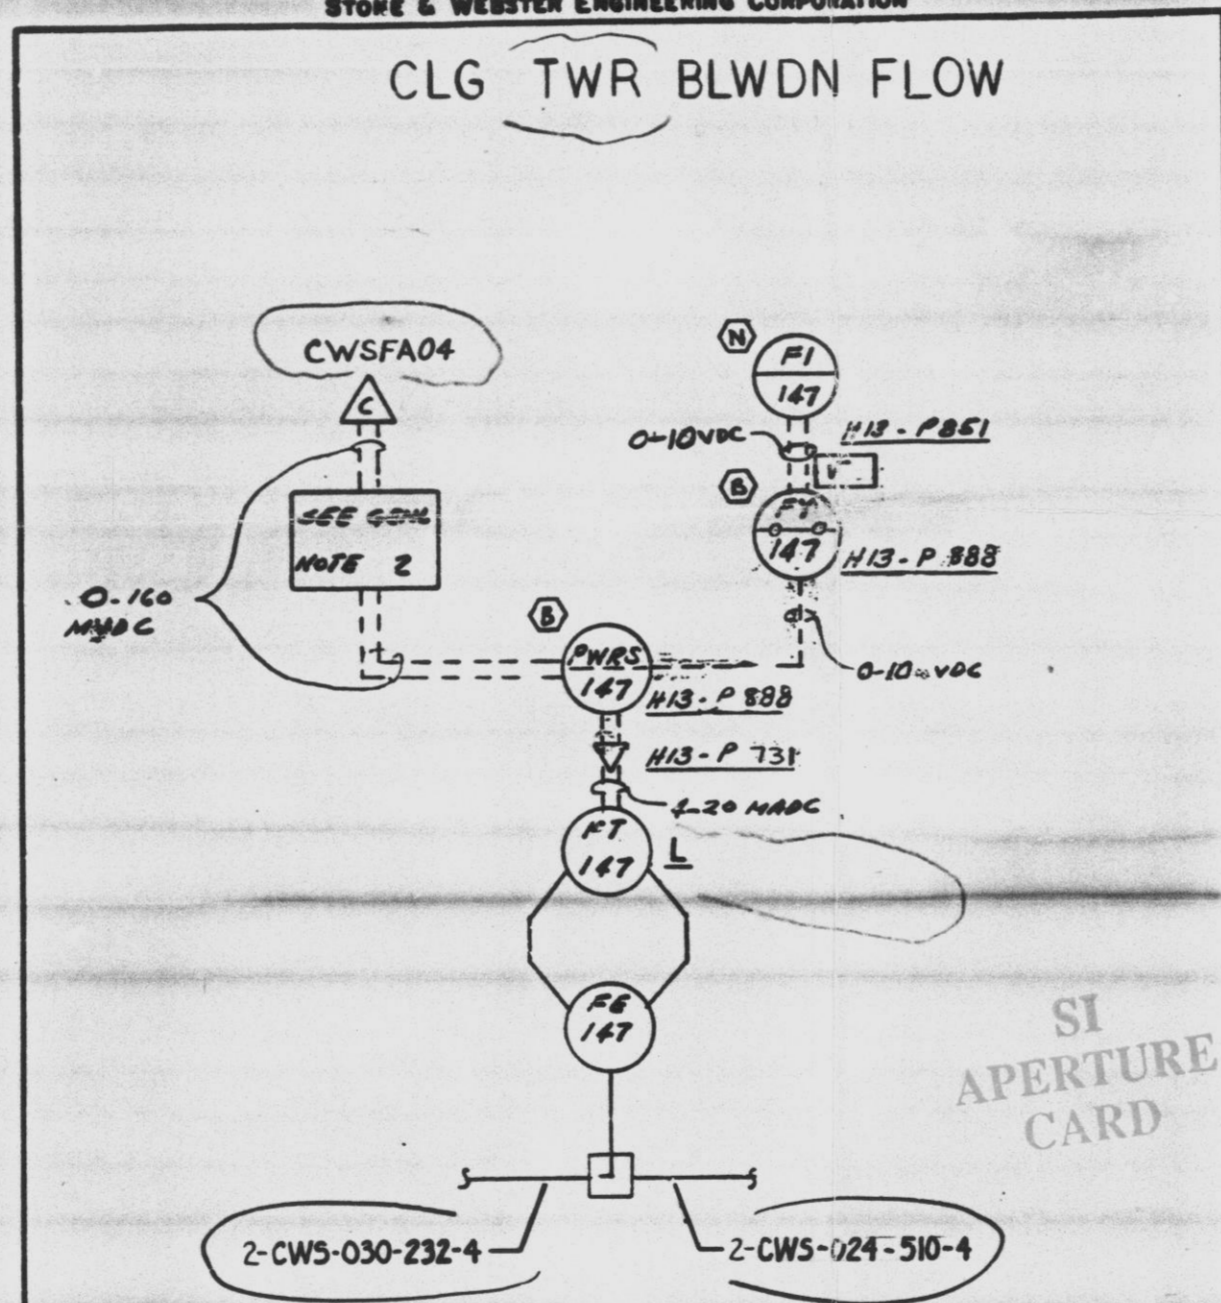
STONE & WEBSTER ENGINEERING CORPORATION

CLG TWR BLWDN FLOW

CWSFA04

C

SEE GEN NOTE 2

0-160 MVDC

N

FI 147

0-10VDC

H13-P851

V

B

FY 147

H13-P888

0-10 VDC

B

PWRS 147

H13-P888

H13-P731

4-20 MADC

FT 147

L

FE 147

SI APERTURE CARD

2-CWS-030-232-4

2-CWS-024-510-4